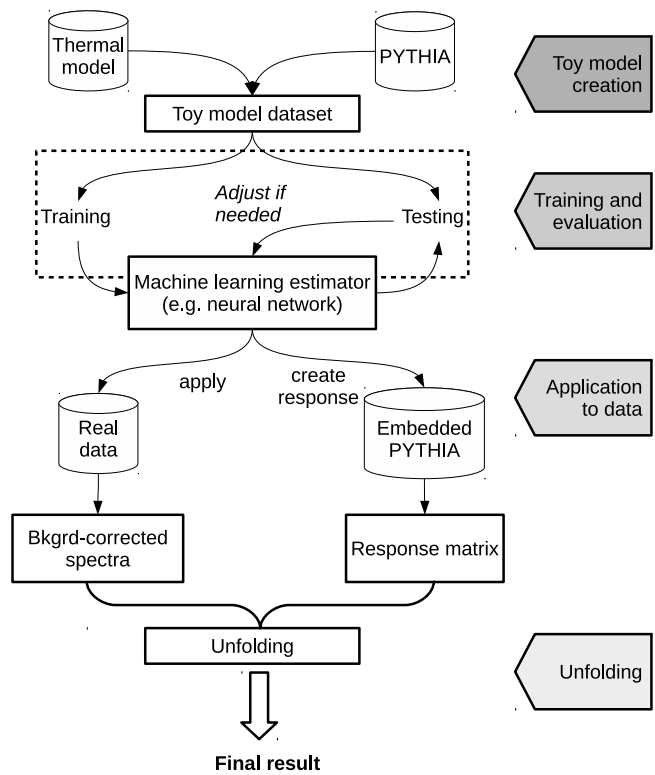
Thermal model

PYTHIA

Toy model creation

Toy model dataset

Training

Adjust if needed

Testing

Training and evaluation

Machine learning estimator (e.g. neural network)

apply

create response

Application to data

Real data

Embedded PYTHIA

Bkgrd-corrected spectra

Response matrix

Unfolding

Unfolding

Final result